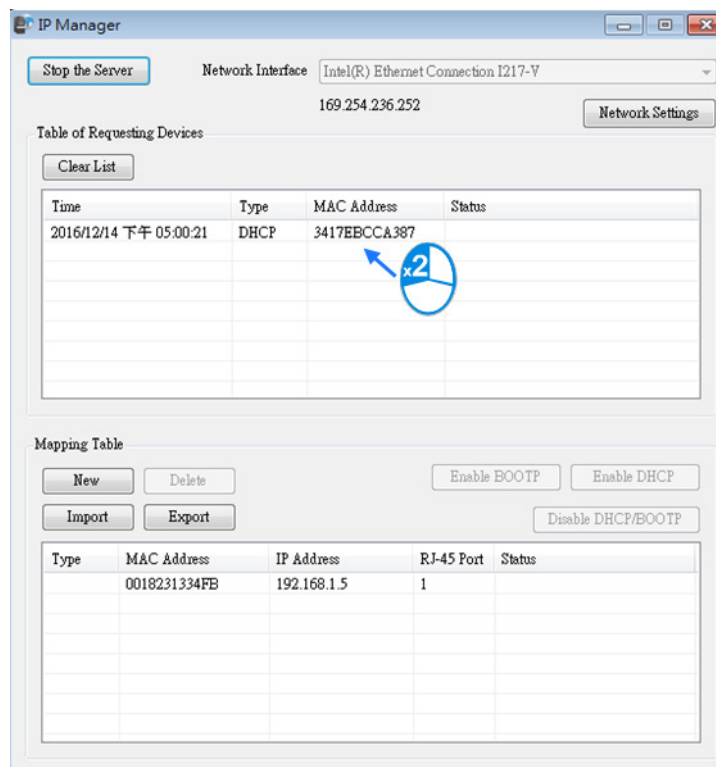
IP Manager

Stop the Server

Network Interface Intel(R) Ethernet Connection I217-V

169.254.236.252

Network Settings

Table of Requesting Devices

Clear List

| Time | Type | MAC Address | Status |
|---|---|---|---|
| 2016/12/14 下午 05:00:21 | DHCP | 3417EBCCA387 | |

x2

Mapping Table

New Delete Enable BOOTP Enable DHCP

Import Export Disable DHCP/BOOTP

| Type | MAC Address | IP Address | RJ-45 Port | Status |
|---|---|---|---|---|
| | 0018231334FB | 192.168.1.5 | 1 | |